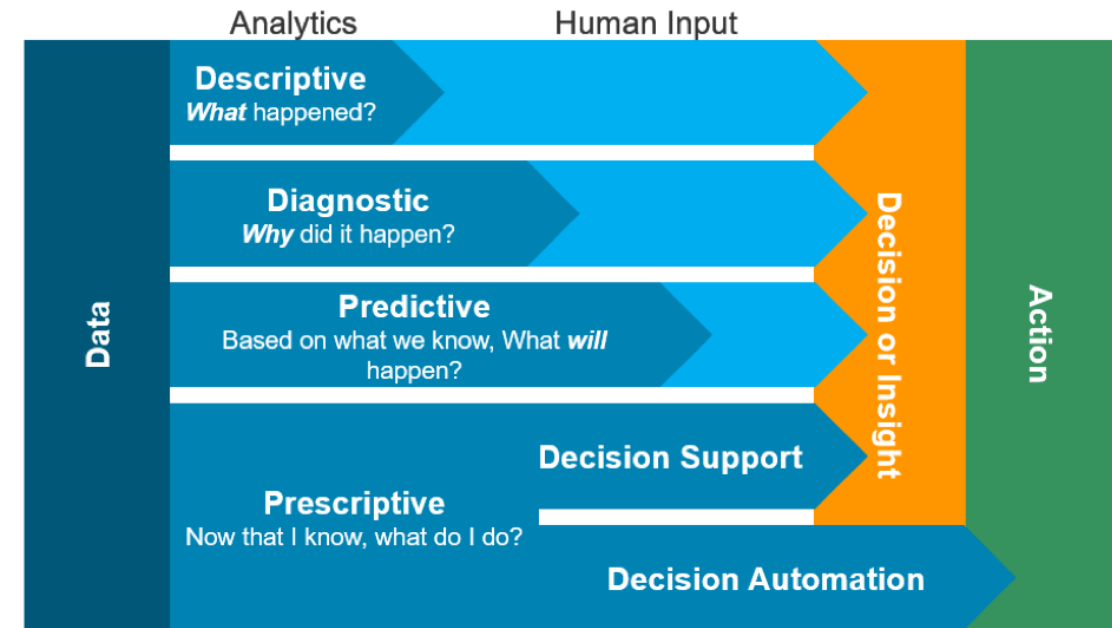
Analytics Human Input

Data

Descriptive
*What* happened?

Diagnostic
*Why* did it happen?

Predictive
Based on what we know, What *will* happen?

Prescriptive
Now that I know, what do I do?

Decision Support

Decision Automation

Decision or Insight

Action